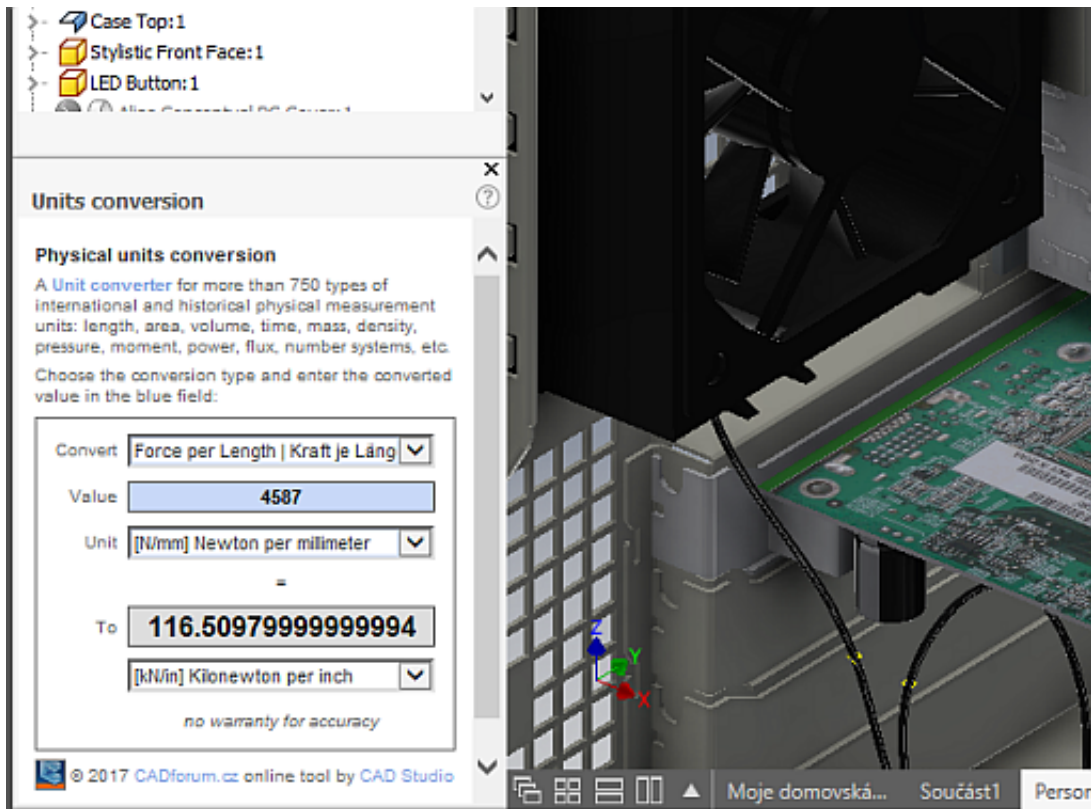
Case Top:1
Stylistic Front Face:1
LED Button:1
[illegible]

Units conversion

Physical units conversion

A Unit converter for more than 750 types of international and historical physical measurement units: length, area, volume, time, mass, density, pressure, moment, power, flux, number systems, etc.

Choose the conversion type and enter the converted value in the blue field:

Convert Force per Length | Kraft je Läng

Value 4587

Unit [N/mm] Newton per milimeter

=

To 116.50979999999994

[kN/in] Kilonewton per inch

no warranty for accuracy

© 2017 CADforum.cz online tool by CAD Studio

Z
Y
X

Moje domovská... Součást1 Persor